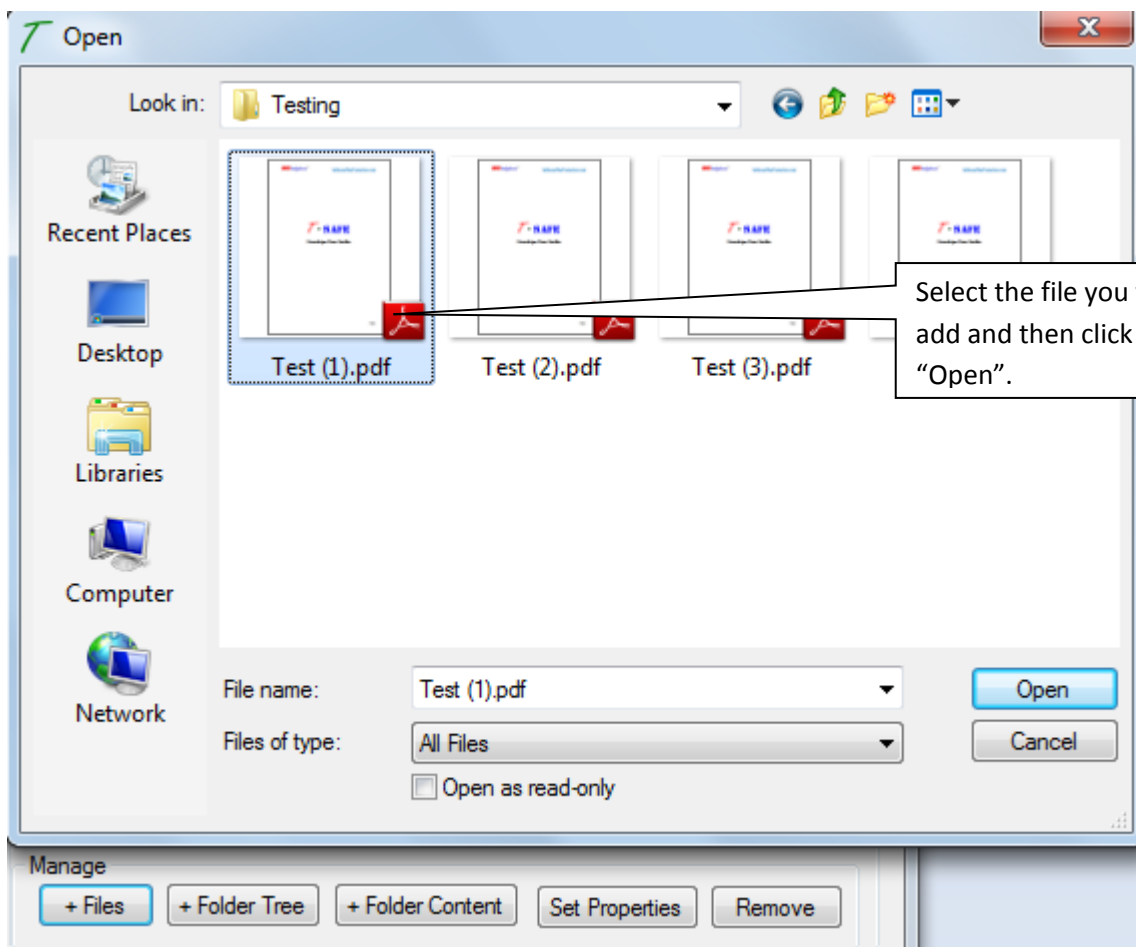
Open

Look in: Testing

Recent Places

Desktop

Libraries

Computer

Network

Test (1).pdf

Test (2).pdf

Test (3).pdf

Select the file you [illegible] add and then click "Open".

File name: Test (1).pdf

Files of type: All Files

Open as read-only

Open

Cancel

Manage

+ Files

+ Folder Tree

+ Folder Content

Set Properties

Remove